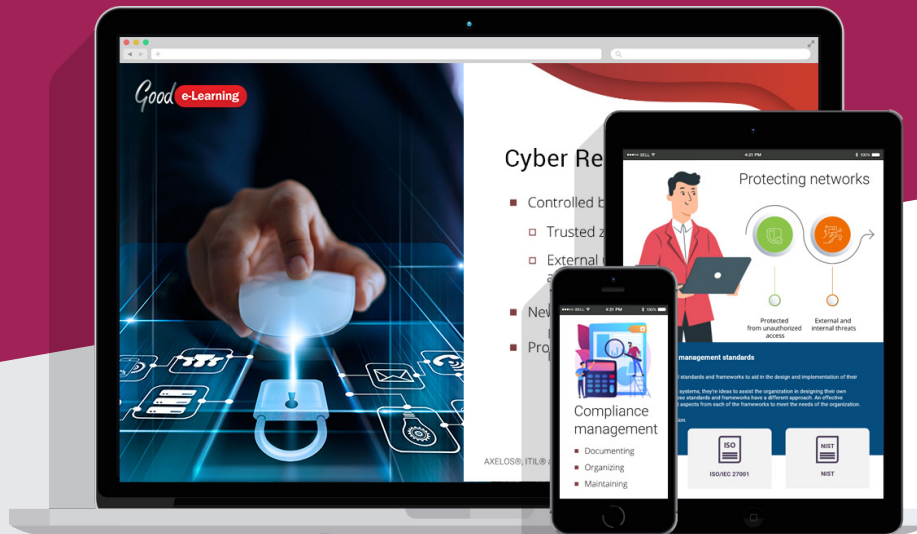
Good e-Learning

Cyber Re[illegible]

Controlled b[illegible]

Trusted z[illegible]

External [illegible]
a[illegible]

Ne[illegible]

Pro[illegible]

AXELOS®, ITIL® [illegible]

●●●●● BELL 4:21 PM 100%

Protecting networks

Protected from unauthorized access

External and internal threats

management standards

standards and frameworks to aid in the design and implementation of their

systems, they're ideas to assist the organization in designing their own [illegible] standards and frameworks have a different approach. An effective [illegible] aspects from each of the frameworks to meet the needs of the organization.

ISO

ISO/IEC 27001

NIST

NIST

●●●●● BELL 4:21 PM 100%

Compliance management

Documenting

Organizing

Maintaining